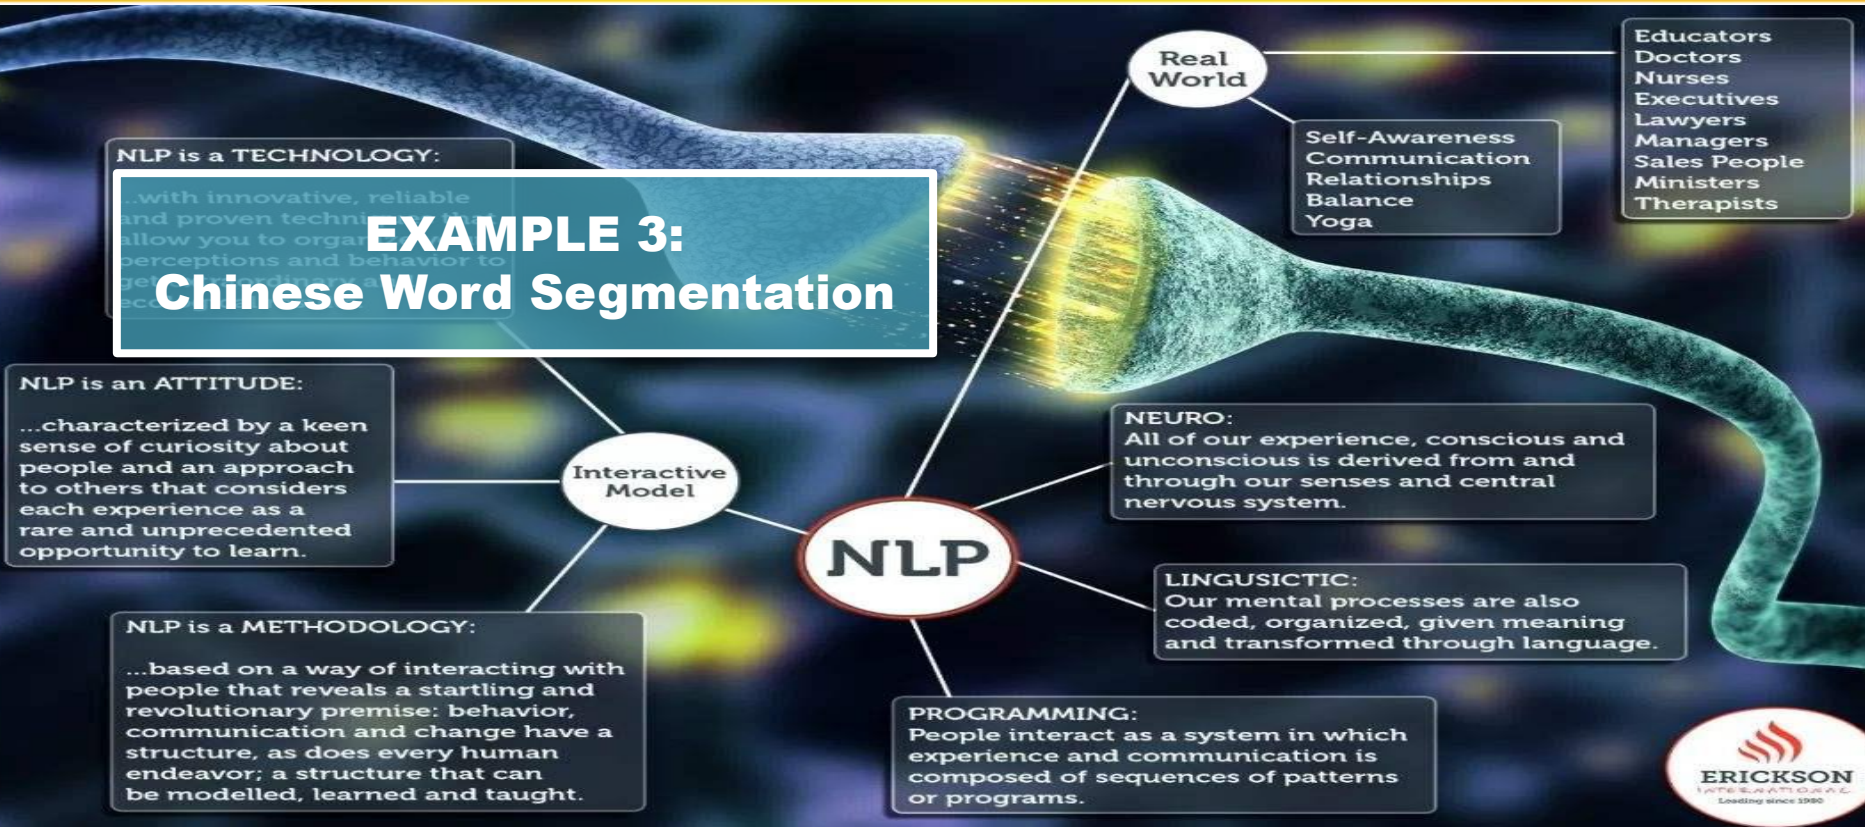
EXAMPLE 3:
Chinese Word Segmentation

NLP is a TECHNOLOGY:

...with innovative, reliable and proven techni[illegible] allow you to organ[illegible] perceptions and behavior to get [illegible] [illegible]

NLP is an ATTITUDE:

...characterized by a keen sense of curiosity about people and an approach to others that considers each experience as a rare and unprecedented opportunity to learn.

NLP is a METHODOLOGY:

...based on a way of interacting with people that reveals a startling and revolutionary premise: behavior, communication and change have a structure, as does every human endeavor; a structure that can be modelled, learned and taught.

Interactive Model

NLP

Real World

Self-Awareness
Communication
Relationships
Balance
Yoga

Educators
Doctors
Nurses
Executives
Lawyers
Managers
Sales People
Ministers
Therapists

NEURO:
All of our experience, conscious and unconscious is derived from and through our senses and central nervous system.

LINGUSICTIC:
Our mental processes are also coded, organized, given meaning and transformed through language.

PROGRAMMING:
People interact as a system in which experience and communication is composed of sequences of patterns or programs.

ERICKSON
INTERNATIONAL
Leading since 1980